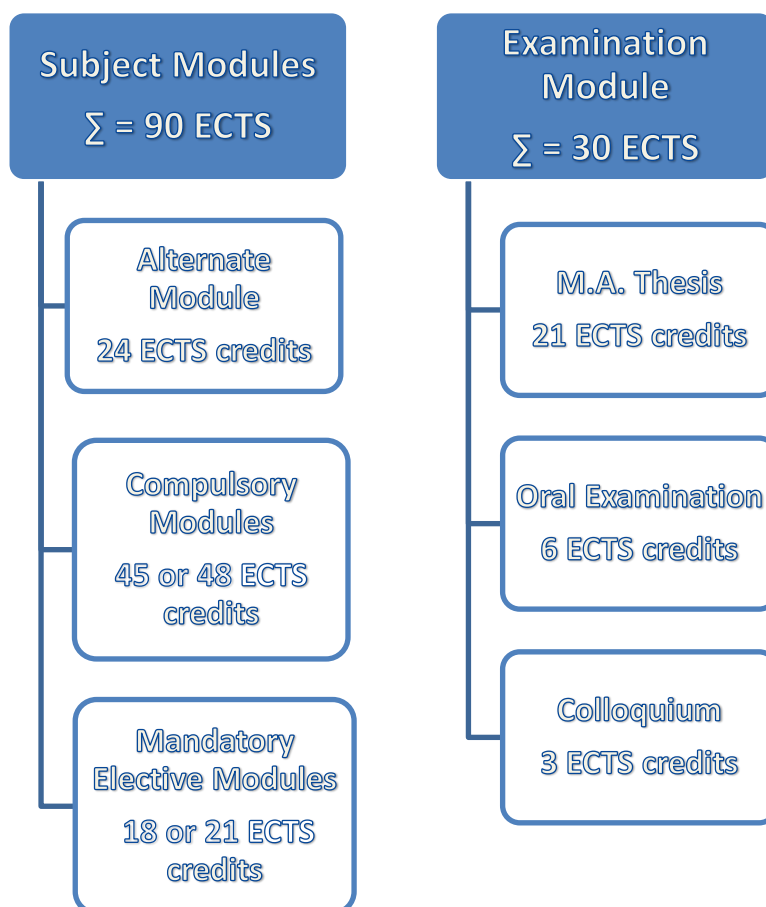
Subject Modules
$\sum = 90$ ECTS

Alternate Module
24 ECTS credits

Compulsory Modules
45 or 48 ECTS credits

Mandatory Elective Modules
18 or 21 ECTS credits

Examination Module
$\sum = 30$ ECTS

M.A. Thesis
21 ECTS credits

Oral Examination
6 ECTS credits

Colloquium
3 ECTS credits